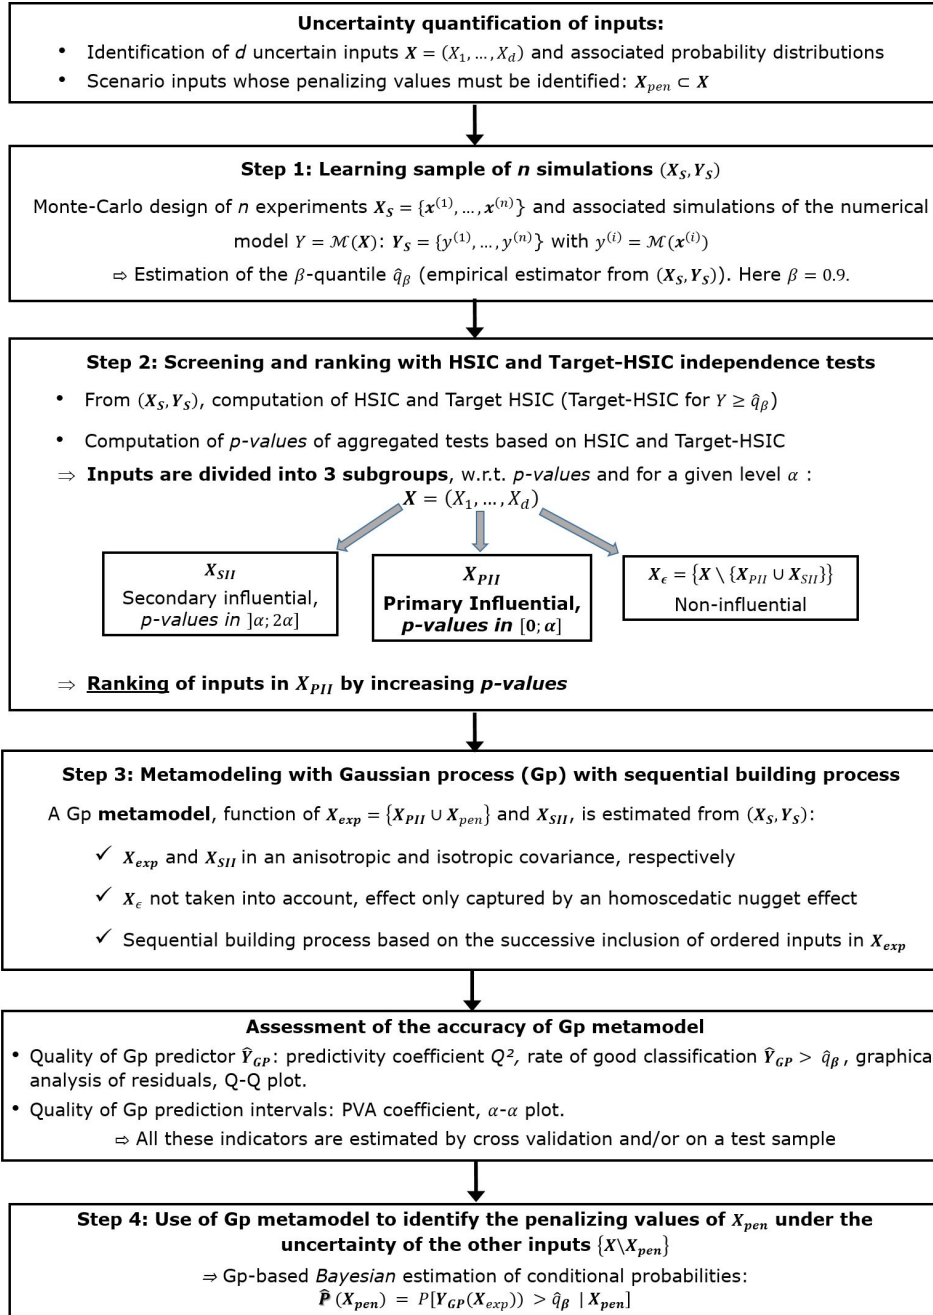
**Uncertainty quantification of inputs:**

- Identification of *d* uncertain inputs $\boldsymbol{X} = (X_1, \dots, X_d)$ and associated probability distributions
- Scenario inputs whose penalizing values must be identified: $\boldsymbol{X}_{pen} \subset \boldsymbol{X}$

**Step 1: Learning sample of *n* simulations** $(\boldsymbol{X_S}, \boldsymbol{Y_S})$

Monte-Carlo design of *n* experiments $\boldsymbol{X_S} = \{\boldsymbol{x}^{(1)}, \dots, \boldsymbol{x}^{(n)}\}$ and associated simulations of the numerical model $Y = \mathcal{M}(\boldsymbol{X})$: $\boldsymbol{Y_S} = \{y^{(1)}, \dots, y^{(n)}\}$ with $y^{(i)} = \mathcal{M}(\boldsymbol{x}^{(i)})$

⇨ Estimation of the $\beta$-quantile $\hat{q}_\beta$ (empirical estimator from $(\boldsymbol{X_S}, \boldsymbol{Y_S})$). Here $\beta = 0.9$.

**Step 2: Screening and ranking with HSIC and Target-HSIC independence tests**

- From $(\boldsymbol{X_S}, \boldsymbol{Y_S})$, computation of HSIC and Target HSIC (Target-HSIC for $Y \geq \hat{q}_\beta$)
- Computation of *p-values* of aggregated tests based on HSIC and Target-HSIC

⇒ **Inputs are divided into 3 subgroups**, w.r.t. *p-values* and for a given level $\alpha$ :

$\boldsymbol{X} = (X_1, \dots, X_d)$

$\boldsymbol{X}_{SII}$
Secondary influential, *p-values in* $]\alpha; 2\alpha]$

$\boldsymbol{X}_{PII}$
**Primary Influential, *p-values in*** $[\boldsymbol{0}; \boldsymbol{\alpha}]$

$\boldsymbol{X}_\epsilon = \{\boldsymbol{X} \setminus \{\boldsymbol{X}_{PII} \cup \boldsymbol{X}_{SII}\}\}$
Non-influential

⇒ **<u>Ranking</u> of inputs in $\boldsymbol{X}_{PII}$ by increasing *p-values***

**Step 3: Metamodeling with Gaussian process (Gp) with sequential building process**

A Gp **metamodel**, function of $\boldsymbol{X}_{exp} = \{\boldsymbol{X}_{PII} \cup \boldsymbol{X}_{pen}\}$ and $\boldsymbol{X}_{SII}$, is estimated from $(\boldsymbol{X_S}, \boldsymbol{Y_S})$:

✓ $\boldsymbol{X}_{exp}$ and $\boldsymbol{X}_{SII}$ in an anisotropic and isotropic covariance, respectively

✓ $\boldsymbol{X}_\epsilon$ not taken into account, effect only captured by an homoscedatic nugget effect

✓ Sequential building process based on the successive inclusion of ordered inputs in $\boldsymbol{X}_{exp}$

**Assessment of the accuracy of Gp metamodel**

• Quality of Gp predictor $\widehat{\boldsymbol{Y}}_{GP}$: predictivity coefficient *Q²*, rate of good classification $\widehat{\boldsymbol{Y}}_{GP} > \hat{q}_\beta$ , graphica analysis of residuals, Q-Q plot.

• Quality of Gp prediction intervals: PVA coefficient, $\alpha$-$\alpha$ plot.

⇨ All these indicators are estimated by cross validation and/or on a test sample

**Step 4: Use of Gp metamodel to identify the penalizing values of $\boldsymbol{X}_{pen}$ under the uncertainty of the other inputs $\{X \setminus \boldsymbol{X}_{pen}\}$**

⇨ Gp-based *Bayesian* estimation of conditional probabilities:

$\widehat{\boldsymbol{P}}(\boldsymbol{X}_{pen}) = P[\boldsymbol{Y}_{GP}(\boldsymbol{X}_{exp})) > \hat{q}_{\boldsymbol{\beta}} \mid \boldsymbol{X}_{pen}]$